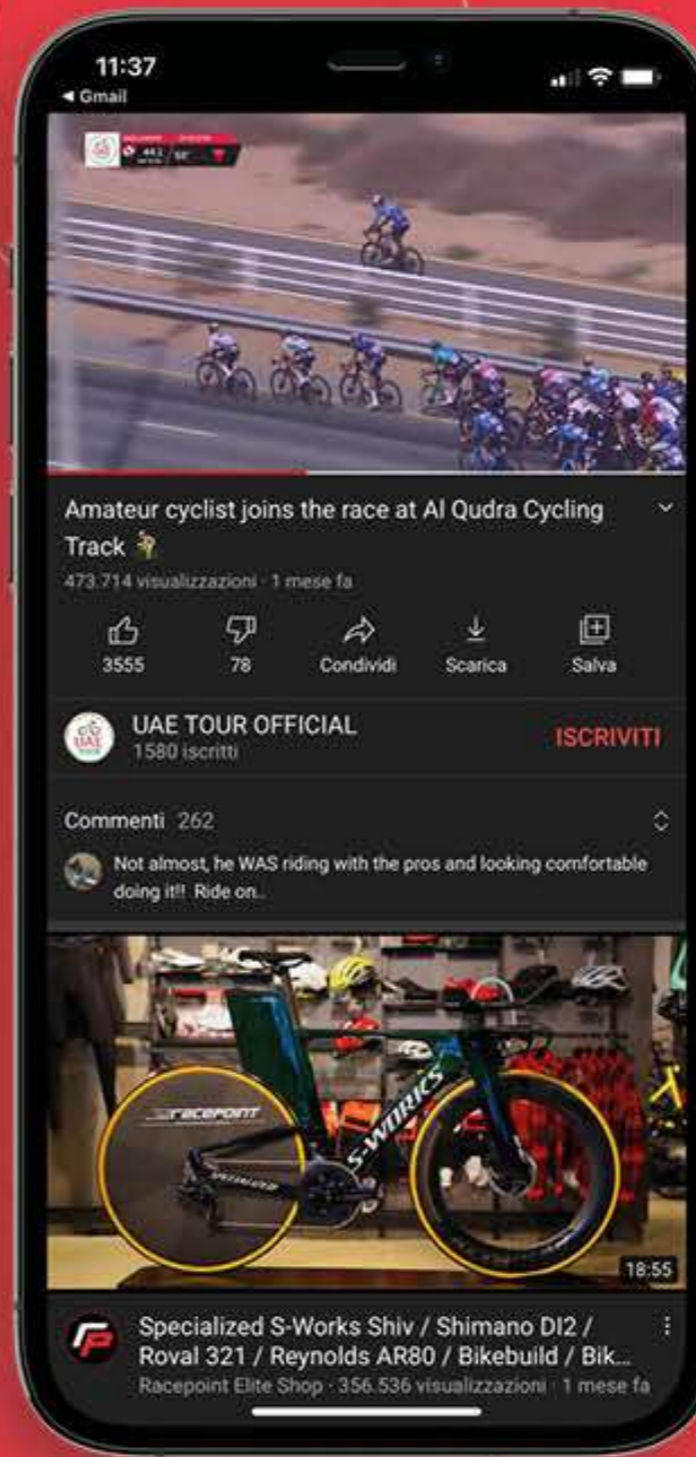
11:37
◂ Gmail

Amateur cyclist joins the race at Al Qudra Cycling Track 🚴
473.714 visualizzazioni · 1 mese fa

3555
78
Condividi
Scarica
Salva

UAE TOUR OFFICIAL
1580 iscritti
ISCRIVITI

Commenti 262
Not almost, he WAS riding with the pros and looking comfortable doing it!! Ride on..

racepoint
S-WORKS
18:55

Specialized S-Works Shiv / Shimano DI2 / Roval 321 / Reynolds AR80 / Bikebuild / Bik...
Racepoint Elite Shop · 356.536 visualizzazioni · 1 mese fa